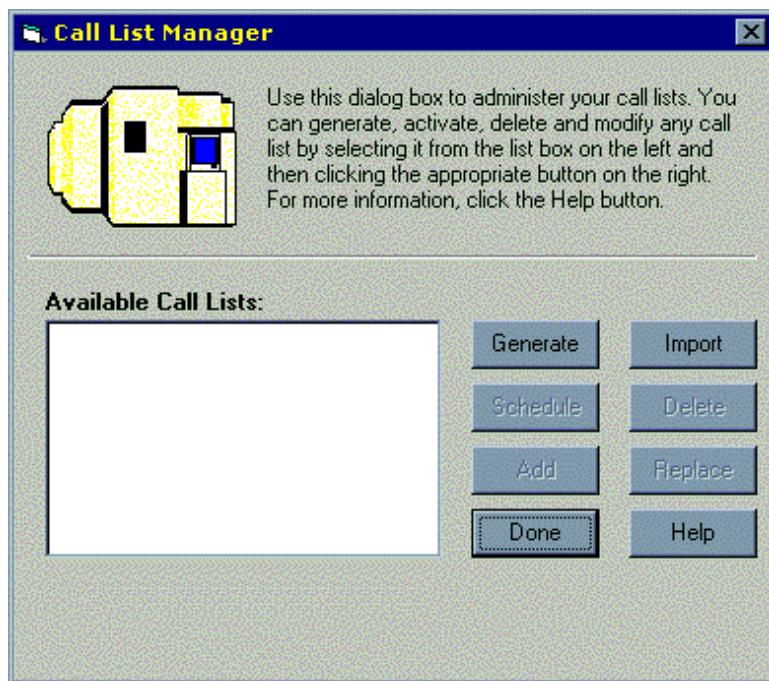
Call List Manager

Use this dialog box to administer your call lists. You can generate, activate, delete and modify any call list by selecting it from the list box on the left and then clicking the appropriate button on the right. For more information, click the Help button.

Available Call Lists:

Generate
Import
Schedule
Delete
Add
Replace
Done
Help